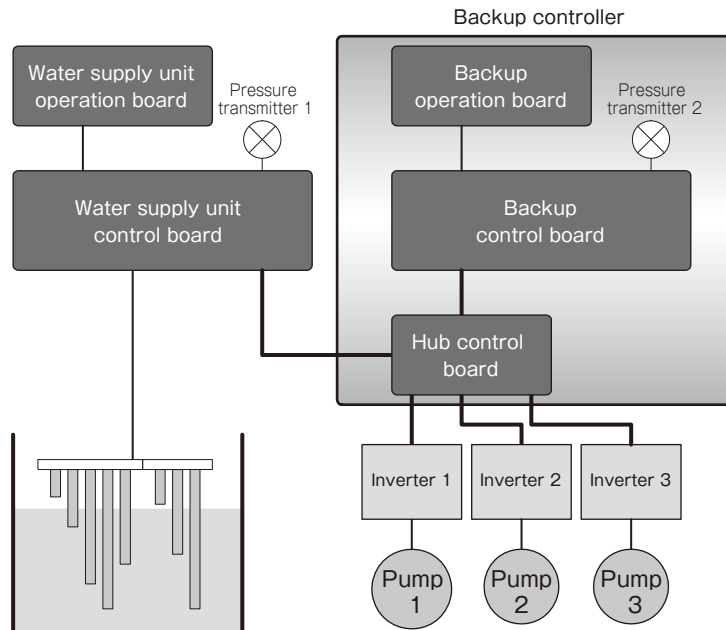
Backup controller

Water supply unit operation board

Pressure transmitter 1

Backup operation board

Pressure transmitter 2

Water supply unit control board

Backup control board

Hub control board

Inverter 1

Inverter 2

Inverter 3

Pump 1

Pump 2

Pump 3